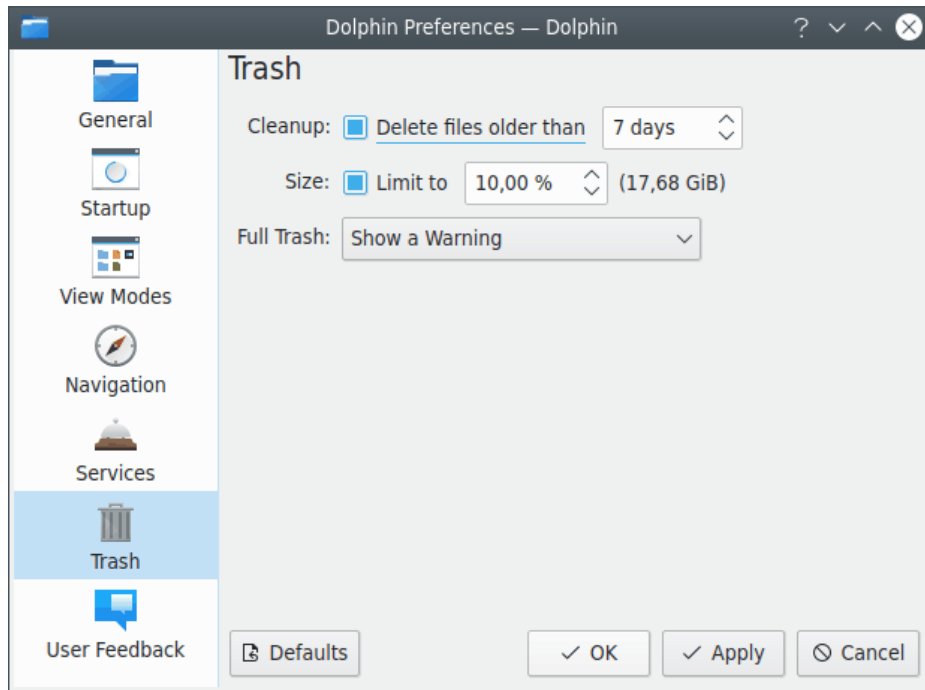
Dolphin Preferences — Dolphin

General

Startup

View Modes

Navigation

Services

Trash

User Feedback

Trash

Cleanup: Delete files older than 7 days

Size: Limit to 10,00 % (17,68 GiB)

Full Trash: Show a Warning

Defaults

OK

Apply

Cancel